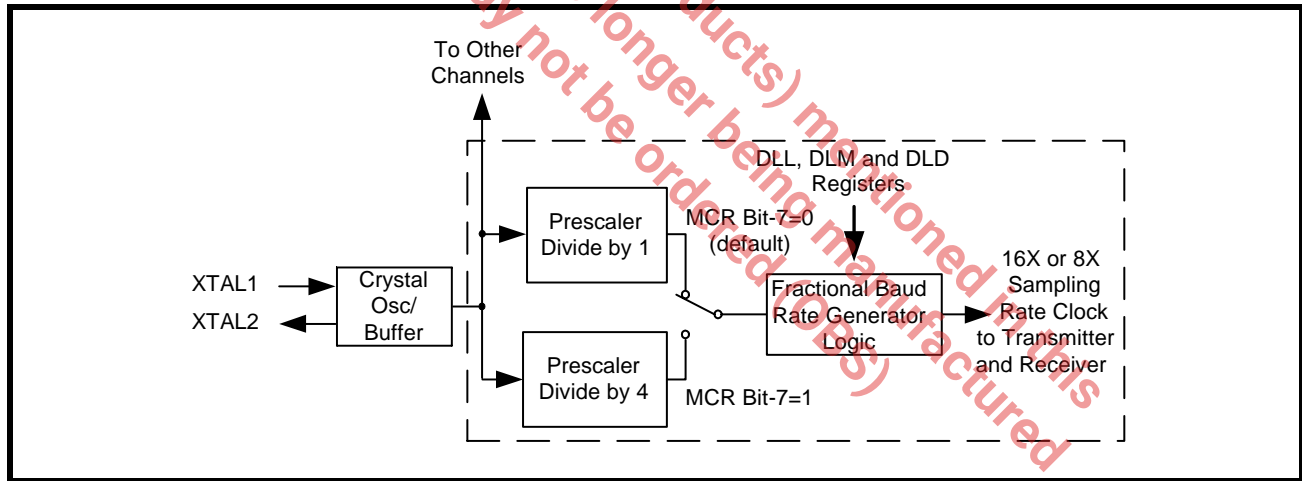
To Other Channels

DLL, DLM and DLD Registers

Prescaler Divide by 1

MCR Bit-7=0 (default)

16X or 8X Sampling Rate Clock to Transmitter and Receiver

XTAL1

XTAL2

Crystal Osc/ Buffer

Fractional Baud Rate Generator Logic

Prescaler Divide by 4

MCR Bit-7=1

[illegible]y not be ordered (OBS)

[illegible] longer being manufactured

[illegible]ducts) mentioned in this